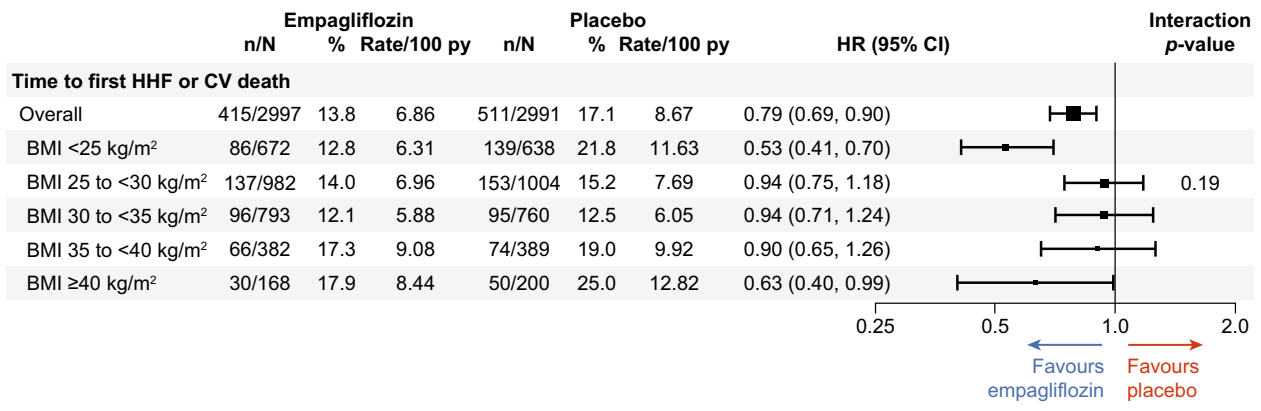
| | Empagliflozin n/N | % | Rate/100 py | Placebo n/N | % | Rate/100 py | HR (95% CI) | Interaction *p*-value |
|---|---|---|---|---|---|---|---|---|
| **Time to first HHF or CV death** | | | | | | | | |
| Overall | 415/2997 | 13.8 | 6.86 | 511/2991 | 17.1 | 8.67 | 0.79 (0.69, 0.90) | |
| BMI <25 kg/m$^2$ | 86/672 | 12.8 | 6.31 | 139/638 | 21.8 | 11.63 | 0.53 (0.41, 0.70) | |
| BMI 25 to <30 kg/m$^2$ | 137/982 | 14.0 | 6.96 | 153/1004 | 15.2 | 7.69 | 0.94 (0.75, 1.18) | 0.19 |
| BMI 30 to <35 kg/m$^2$ | 96/793 | 12.1 | 5.88 | 95/760 | 12.5 | 6.05 | 0.94 (0.71, 1.24) | |
| BMI 35 to <40 kg/m$^2$ | 66/382 | 17.3 | 9.08 | 74/389 | 19.0 | 9.92 | 0.90 (0.65, 1.26) | |
| BMI ≥40 kg/m$^2$ | 30/168 | 17.9 | 8.44 | 50/200 | 25.0 | 12.82 | 0.63 (0.40, 0.99) | |

0.25 0.5 1.0 2.0

Favours empagliflozin

Favours placebo